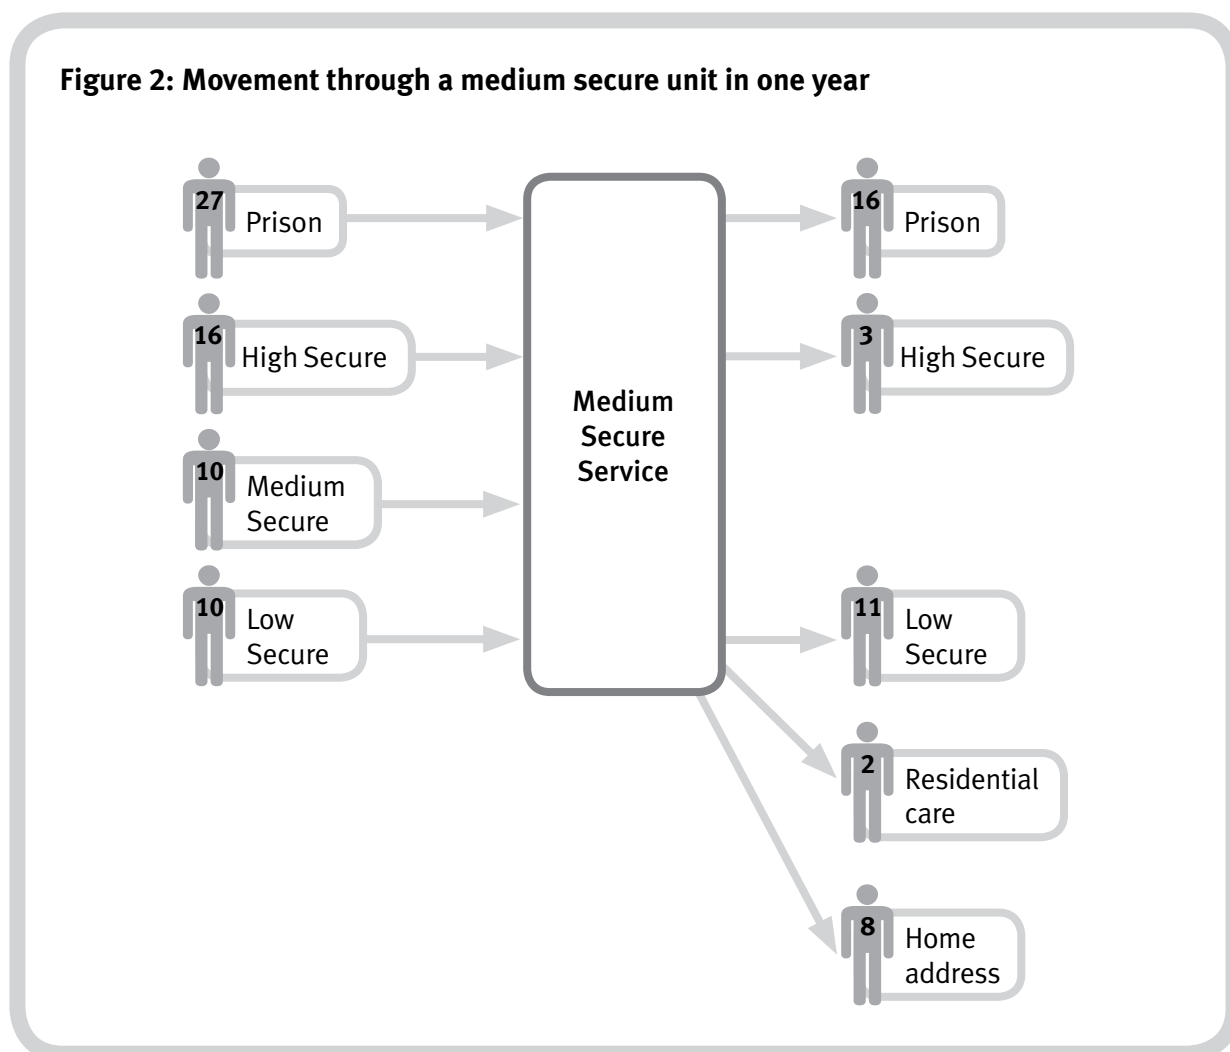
Figure 2: Movement through a medium secure unit in one year

27 Prison

16 High Secure

10 Medium Secure

10 Low Secure

Medium Secure Service

16 Prison

3 High Secure

11 Low Secure

2 Residential care

8 Home address